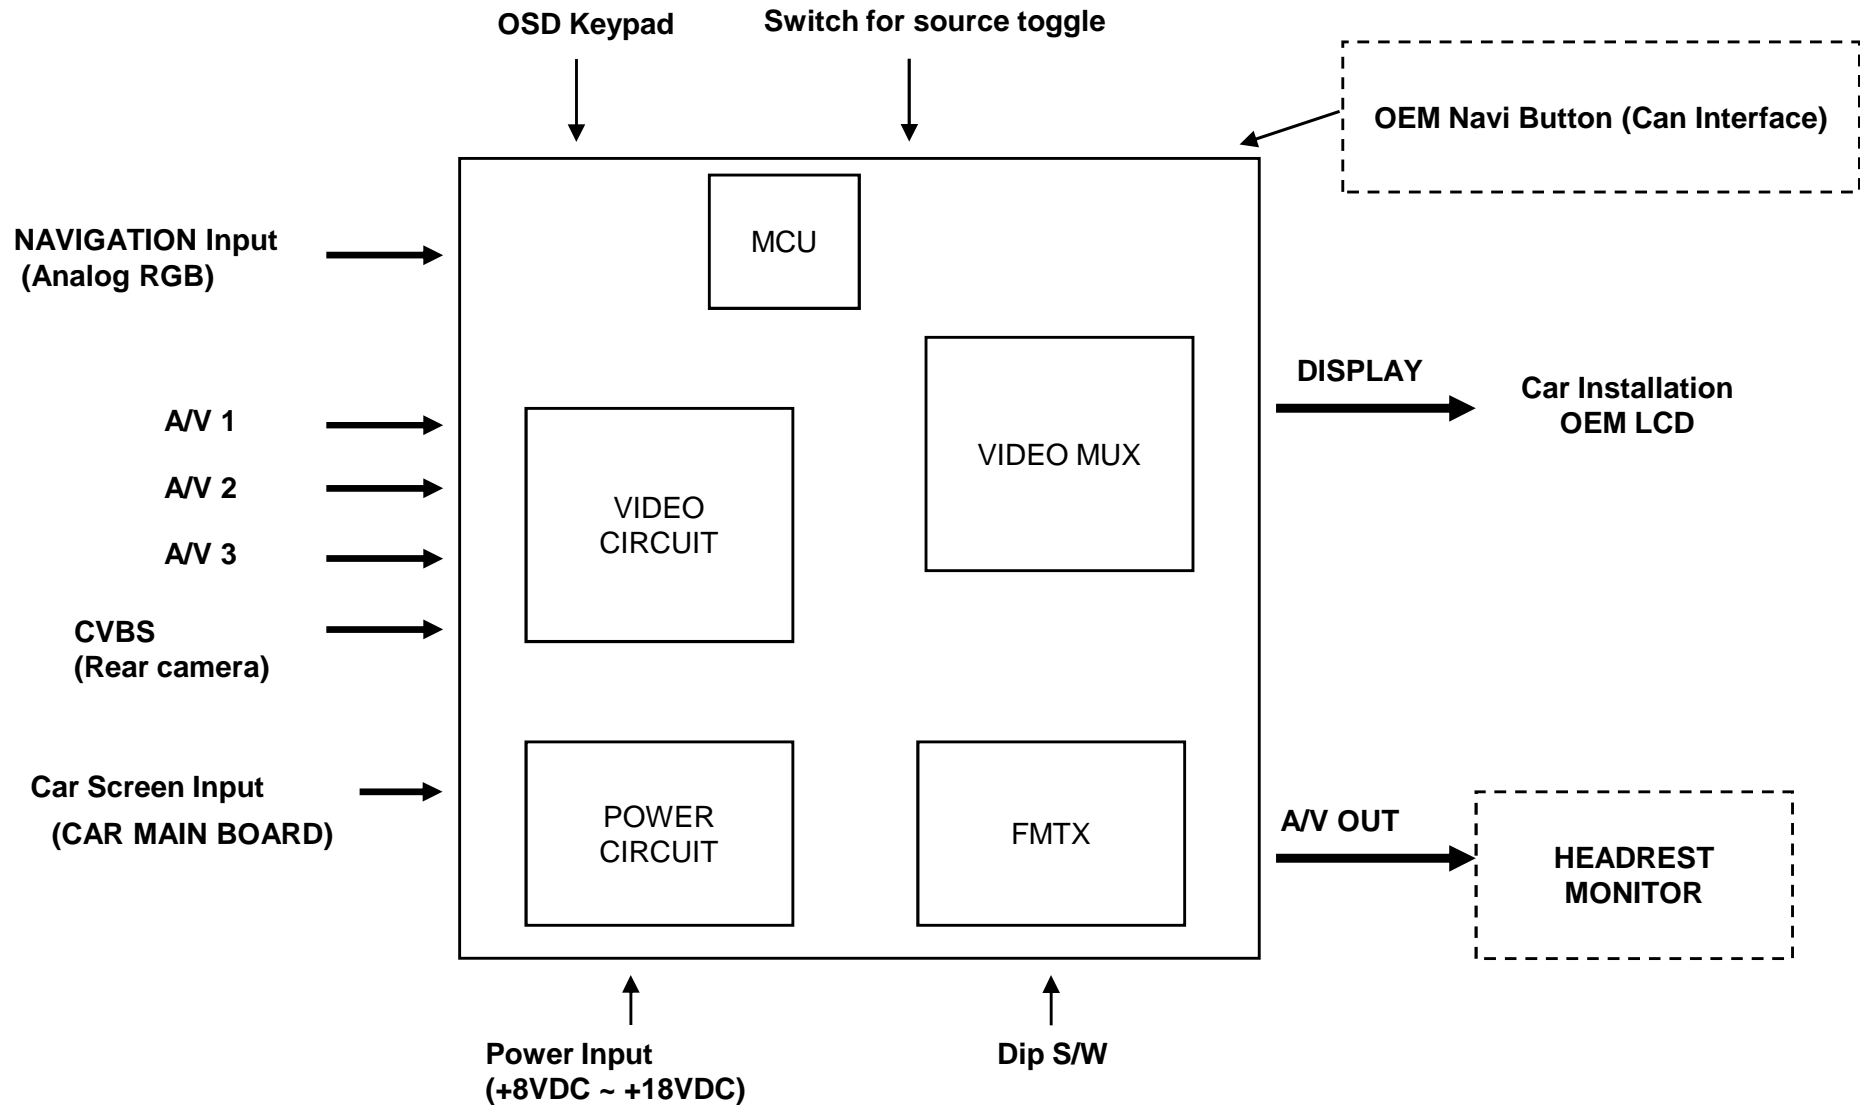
OSD Keypad

Switch for source toggle

OEM Navi Button (Can Interface)

NAVIGATION Input
(Analog RGB)

MCU

VIDEO MUX

DISPLAY

Car Installation
OEM LCD

A/V 1

A/V 2

A/V 3

VIDEO
CIRCUIT

CVBS
(Rear camera)

Car Screen Input
(CAR MAIN BOARD)

POWER
CIRCUIT

FMTX

A/V OUT

HEADREST
MONITOR

Power Input
(+8VDC ~ +18VDC)

Dip S/W